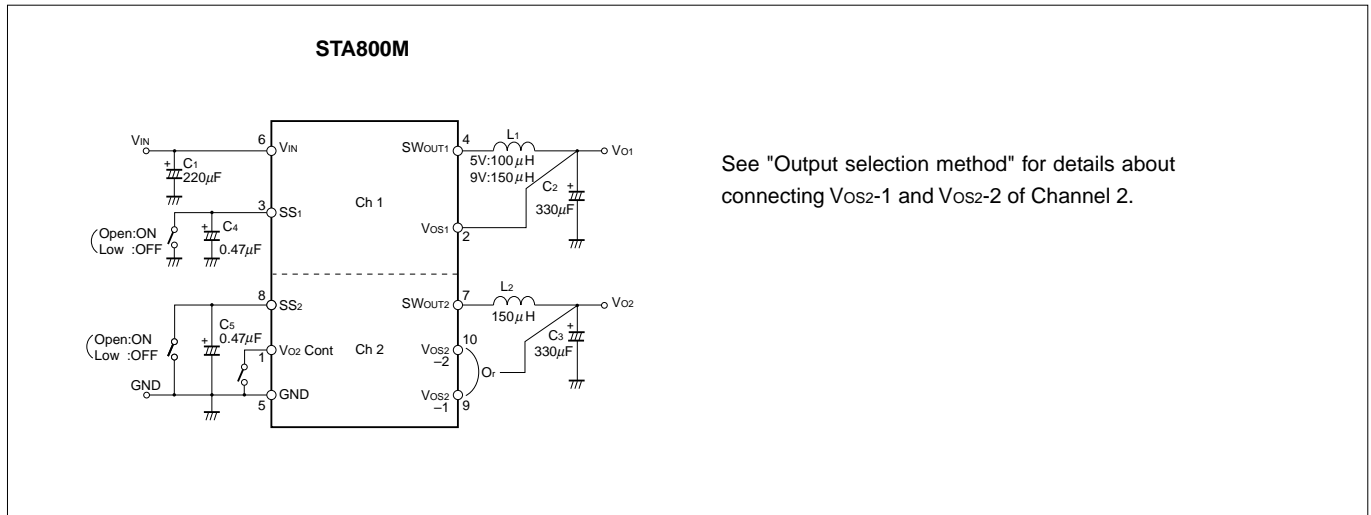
STA800M

$V_{IN}$
$C_1$
$220\mu F$
6 $V_{IN}$
3 $SS_1$
Open:ON
Low :OFF
$C_4$
$0.47\mu F$
Ch 1
4 $SW_{OUT1}$
$L_1$
5V:$100\mu H$
9V:$150\mu H$
$V_{O1}$
$C_2$
$330\mu F$
$V_{OS1}$ 2

8 $SS_2$
Open:ON
Low :OFF
$C_5$
$0.47\mu F$
1 $V_{O2}$ Cont
Ch 2
GND
5 GND
7 $SW_{OUT2}$
$L_2$
$150\mu H$
$V_{O2}$
$C_3$
$330\mu F$
$V_{OS2}$ −2 10
$O_r$
$V_{OS2}$ −1 9

See "Output selection method" for details about connecting $V_{OS2}$-1 and $V_{OS2}$-2 of Channel 2.